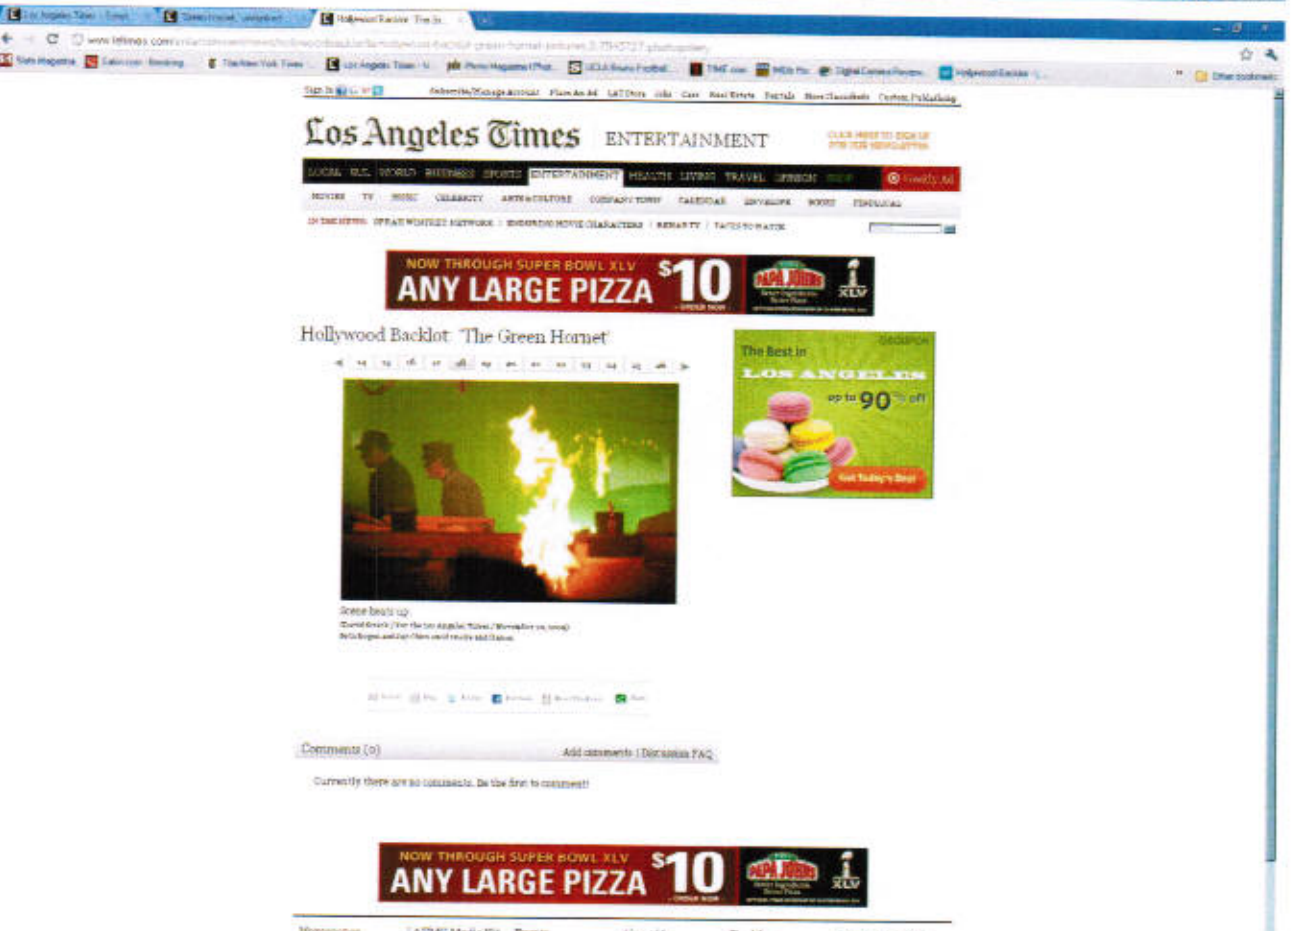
Los Angeles Times ENTERTAINMENT

LOCAL U.S. WORLD BUSINESS SPORTS ENTERTAINMENT HEALTH LIVING TRAVEL OPINION

MOVIES TV MUSIC CELEBRITY ARTS & CULTURE COMPANY TOWN CALENDAR ENVELOPE BOOKS

NOW THROUGH SUPER BOWL XLV ANY LARGE PIZZA $10 PAPA JOHNS XLV

Hollywood Backlot: 'The Green Hornet'

The Best in LOS ANGELES up to 90% off Get Today's Deal

Scene heats up

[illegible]

Comments (0) Add comments | Discussion FAQ

Currently there are no comments. Be the first to comment!

NOW THROUGH SUPER BOWL XLV ANY LARGE PIZZA $10 PAPA JOHNS XLV